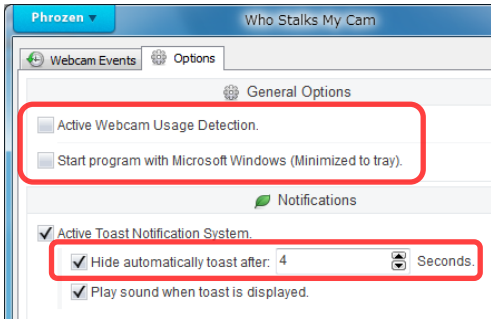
Phrozen ▼

Who Stalks My Cam

Webcam Events

Options

General Options

Active Webcam Usage Detection.

Start program with Microsoft Windows (Minimized to tray).

Notifications

Active Toast Notification System.

Hide automatically toast after: 4 Seconds.

Play sound when toast is displayed.